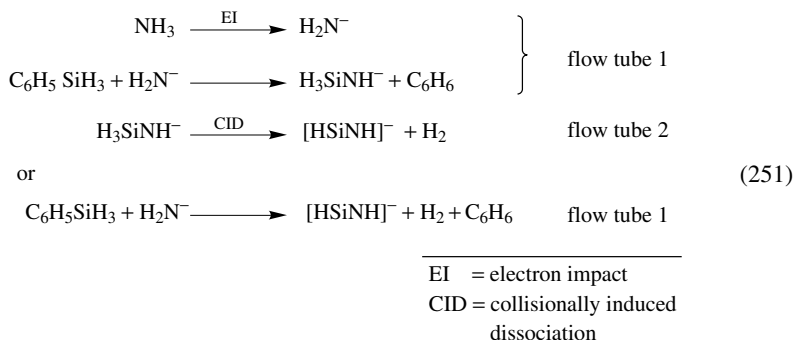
$NH_3 \xrightarrow{EI} H_2N^-$

$C_6H_5\ SiH_3 + H_2N^- \longrightarrow H_3SiNH^- + C_6H_6$

flow tube 1

$H_3SiNH^- \xrightarrow{CID} [HSiNH]^- + H_2$ flow tube 2

or (251)

$C_6H_5SiH_3 + H_2N^- \longrightarrow [HSiNH]^- + H_2 + C_6H_6$ flow tube 1

EI = electron impact
CID = collisionally induced dissociation